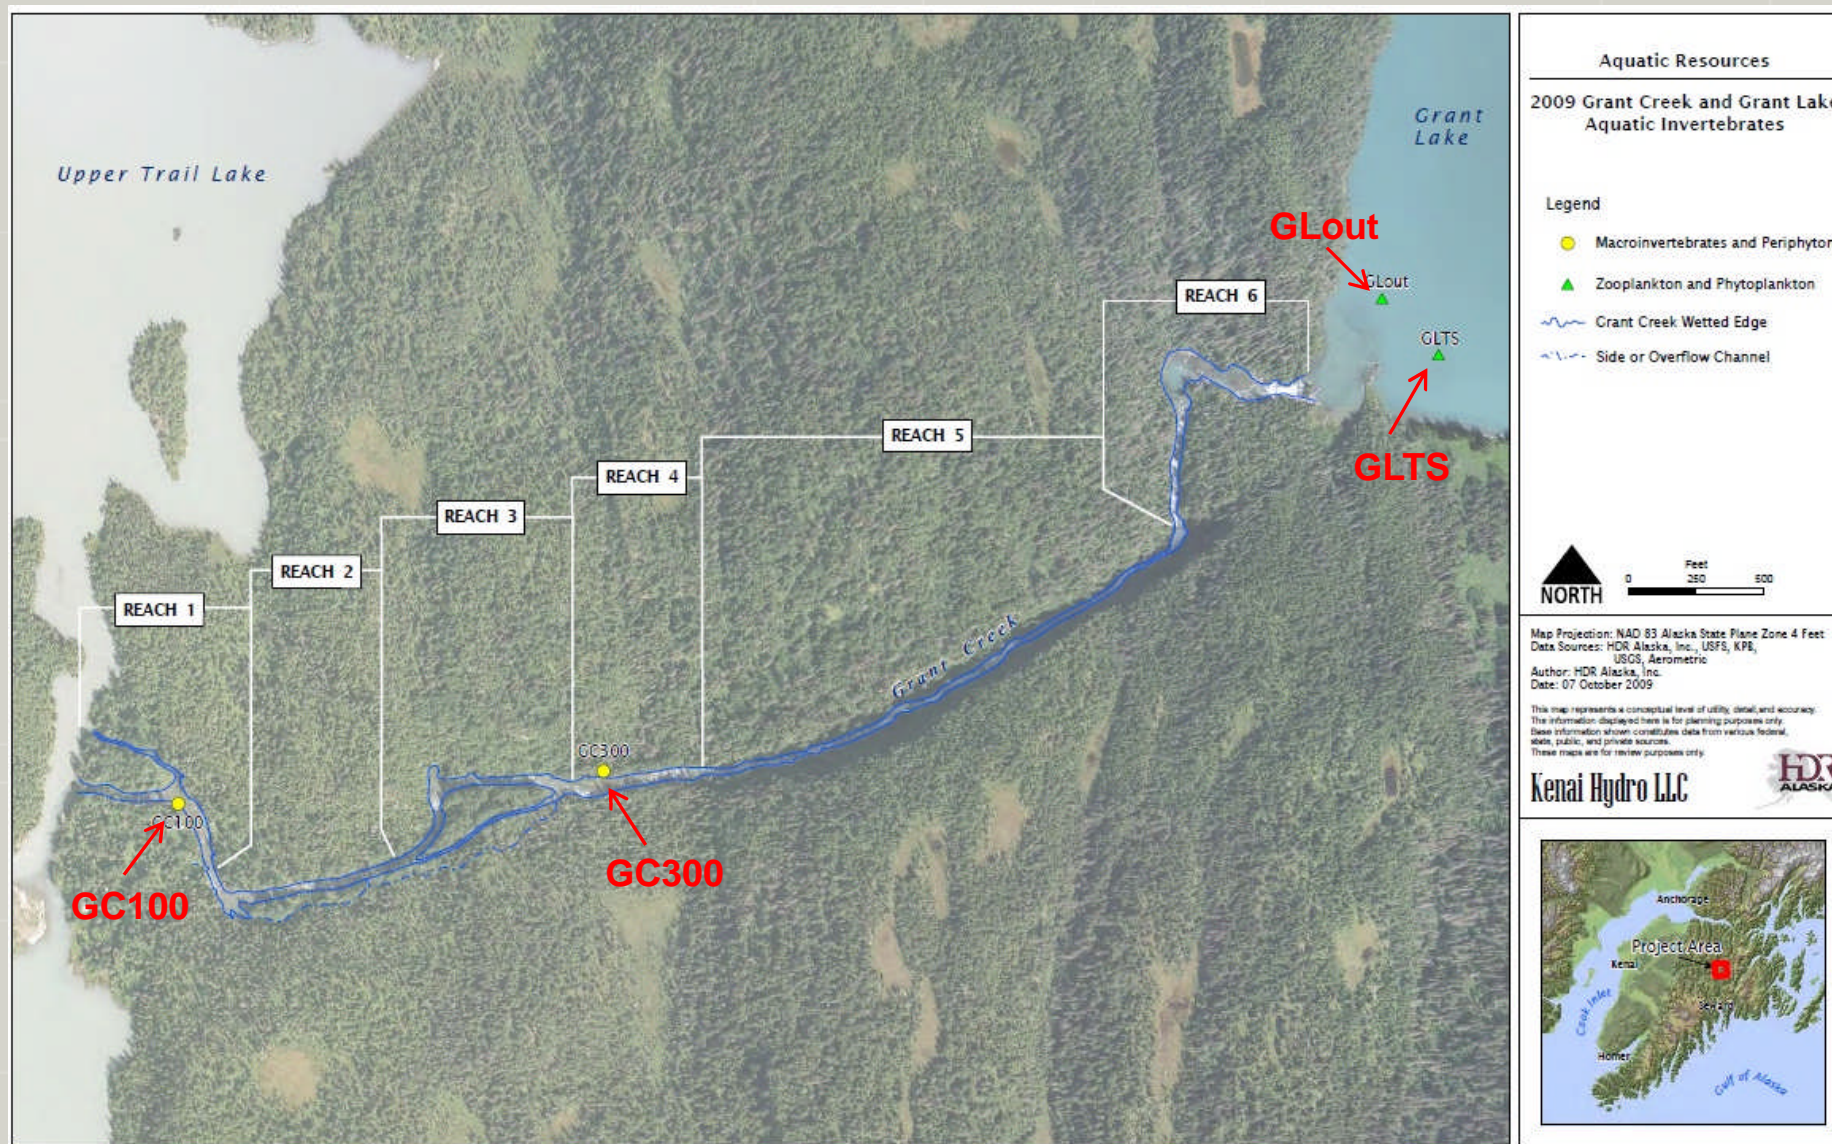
Upper Trail Lake

Grant Lake

GLout

GLout

GLTS

GLTS

REACH 6

REACH 5

REACH 4

REACH 3

REACH 2

REACH 1

Grant Creek

GC300

GC300

GC100

GC100

Aquatic Resources

2009 Grant Creek and Grant Lak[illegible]
Aquatic Invertebrates

Legend

Macroinvertebrates and Periphyto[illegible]

Zooplankton and Phytoplankton

Grant Creek Wetted Edge

Side or Overflow Channel

NORTH

Feet
0 250 500

Map Projection: NAD 83 Alaska State Plane Zone 4 Feet
Data Sources: HDR Alaska, Inc., USFS, KPB, USGS, Aerometric
Author: HDR Alaska, Inc.
Date: 07 October 2009

This map represents a conceptual level of utility, detail, and accuracy. The information displayed here is for planning purposes only. Base information shown constitutes data from various federal, state, public, and private sources. These maps are for review purposes only.

Kenai Hydro LLC

HDR ALASKA

Anchorage

Project Area

Kenai

Cook Inlet

Seward

Homer

Gulf of Alaska